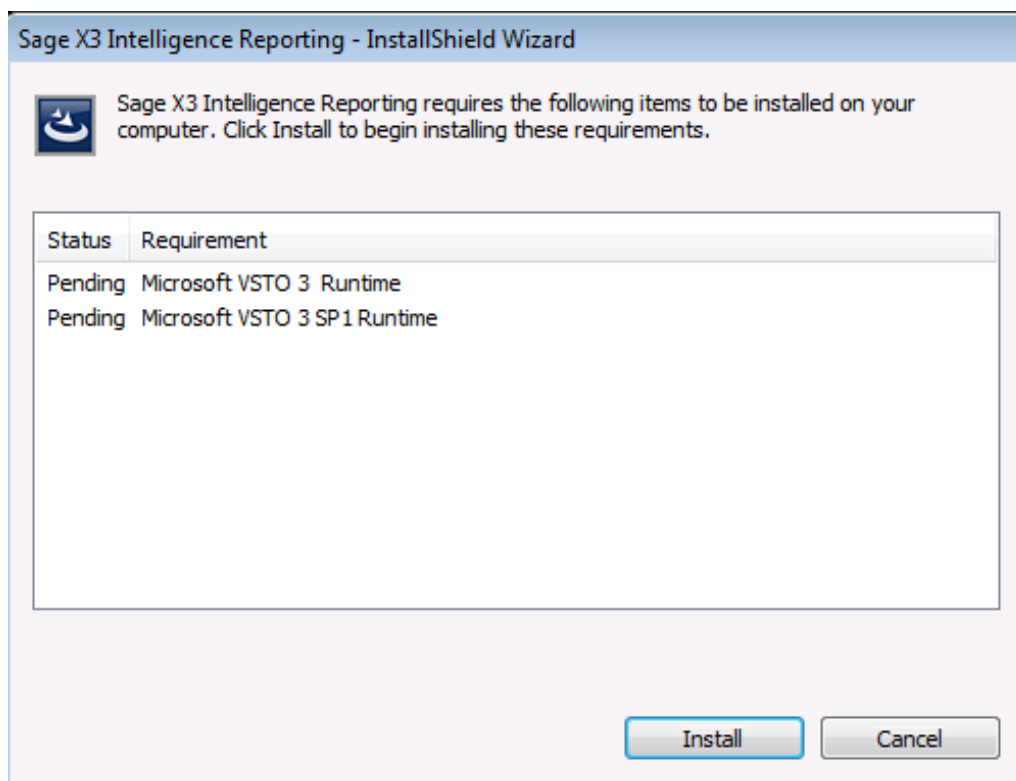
Sage X3 Intelligence Reporting - InstallShield Wizard

Sage X3 Intelligence Reporting requires the following items to be installed on your computer. Click Install to begin installing these requirements.

| Status | Requirement |
|---|---|
| Pending | Microsoft VSTO 3 Runtime |
| Pending | Microsoft VSTO 3 SP1 Runtime |

Install

Cancel